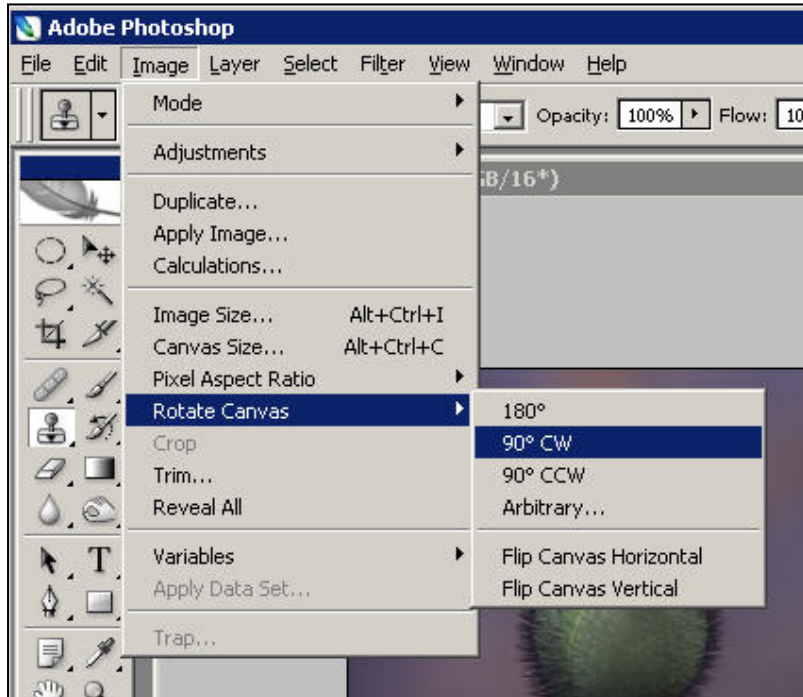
Adobe Photoshop

File Edit Image Layer Select Filter View Window Help

Opacity: 100% Flow: 10

B/16*)

Mode
Adjustments
Duplicate...
Apply Image...
Calculations...
Image Size... Alt+Ctrl+I
Canvas Size... Alt+Ctrl+C
Pixel Aspect Ratio
Rotate Canvas
Crop
Trim...
Reveal All
Variables
Apply Data Set...
Trap...

180°
90° CW
90° CCW
Arbitrary...
Flip Canvas Horizontal
Flip Canvas Vertical

T